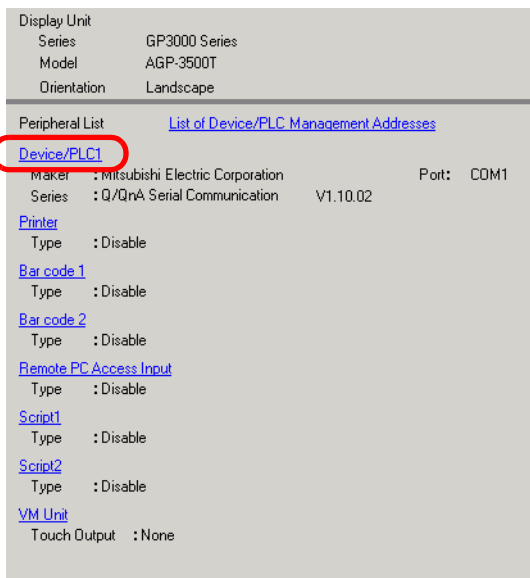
Display Unit
Series GP3000 Series
Model AGP-3500T
Orientation Landscape

Peripheral List List of Device/PLC Management Addresses

Device/PLC1
Maker : Mitsubishi Electric Corporation Port: COM1
Series : Q/QnA Serial Communication V1.10.02

Printer
Type : Disable

Bar code 1
Type : Disable

Bar code 2
Type : Disable

Remote PC Access Input
Type : Disable

Script1
Type : Disable

Script2
Type : Disable

VM Unit
Touch Output : None